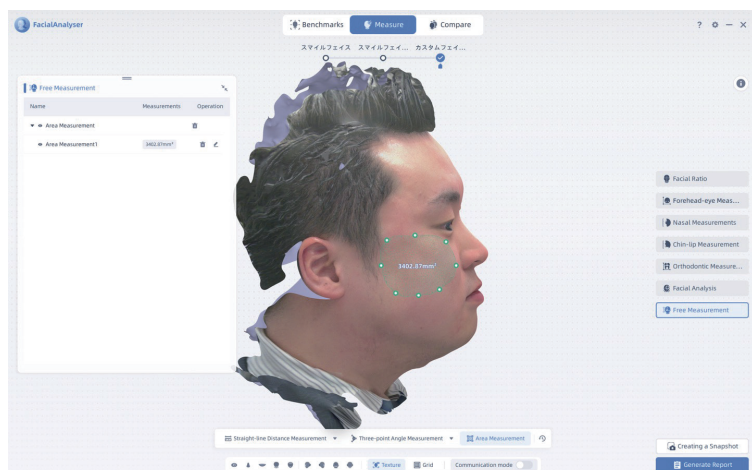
FacialAnalyser

Benchmarks
Measure
Compare

? ⚙ — ✕

スマイルフェイス スマイルフェイ... カスタムフェイ...

Free Measurement

| Name | Measurements | Operation |
|---|---|---|
| Area Measurement | | |
| Area Measurement1 | 3402.87mm² | |

3402.87mm²

Facial Ratio
Forehead-eye Meas...
Nasal Measurements
Chin-lip Measurement
Orthodontic Measure...
Facial Analysis
Free Measurement

Straight-line Distance Measurement
Three-point Angle Measurement
Area Measurement

Creating a Snapshot

Texture
Grid
Communication mode

Generate Report